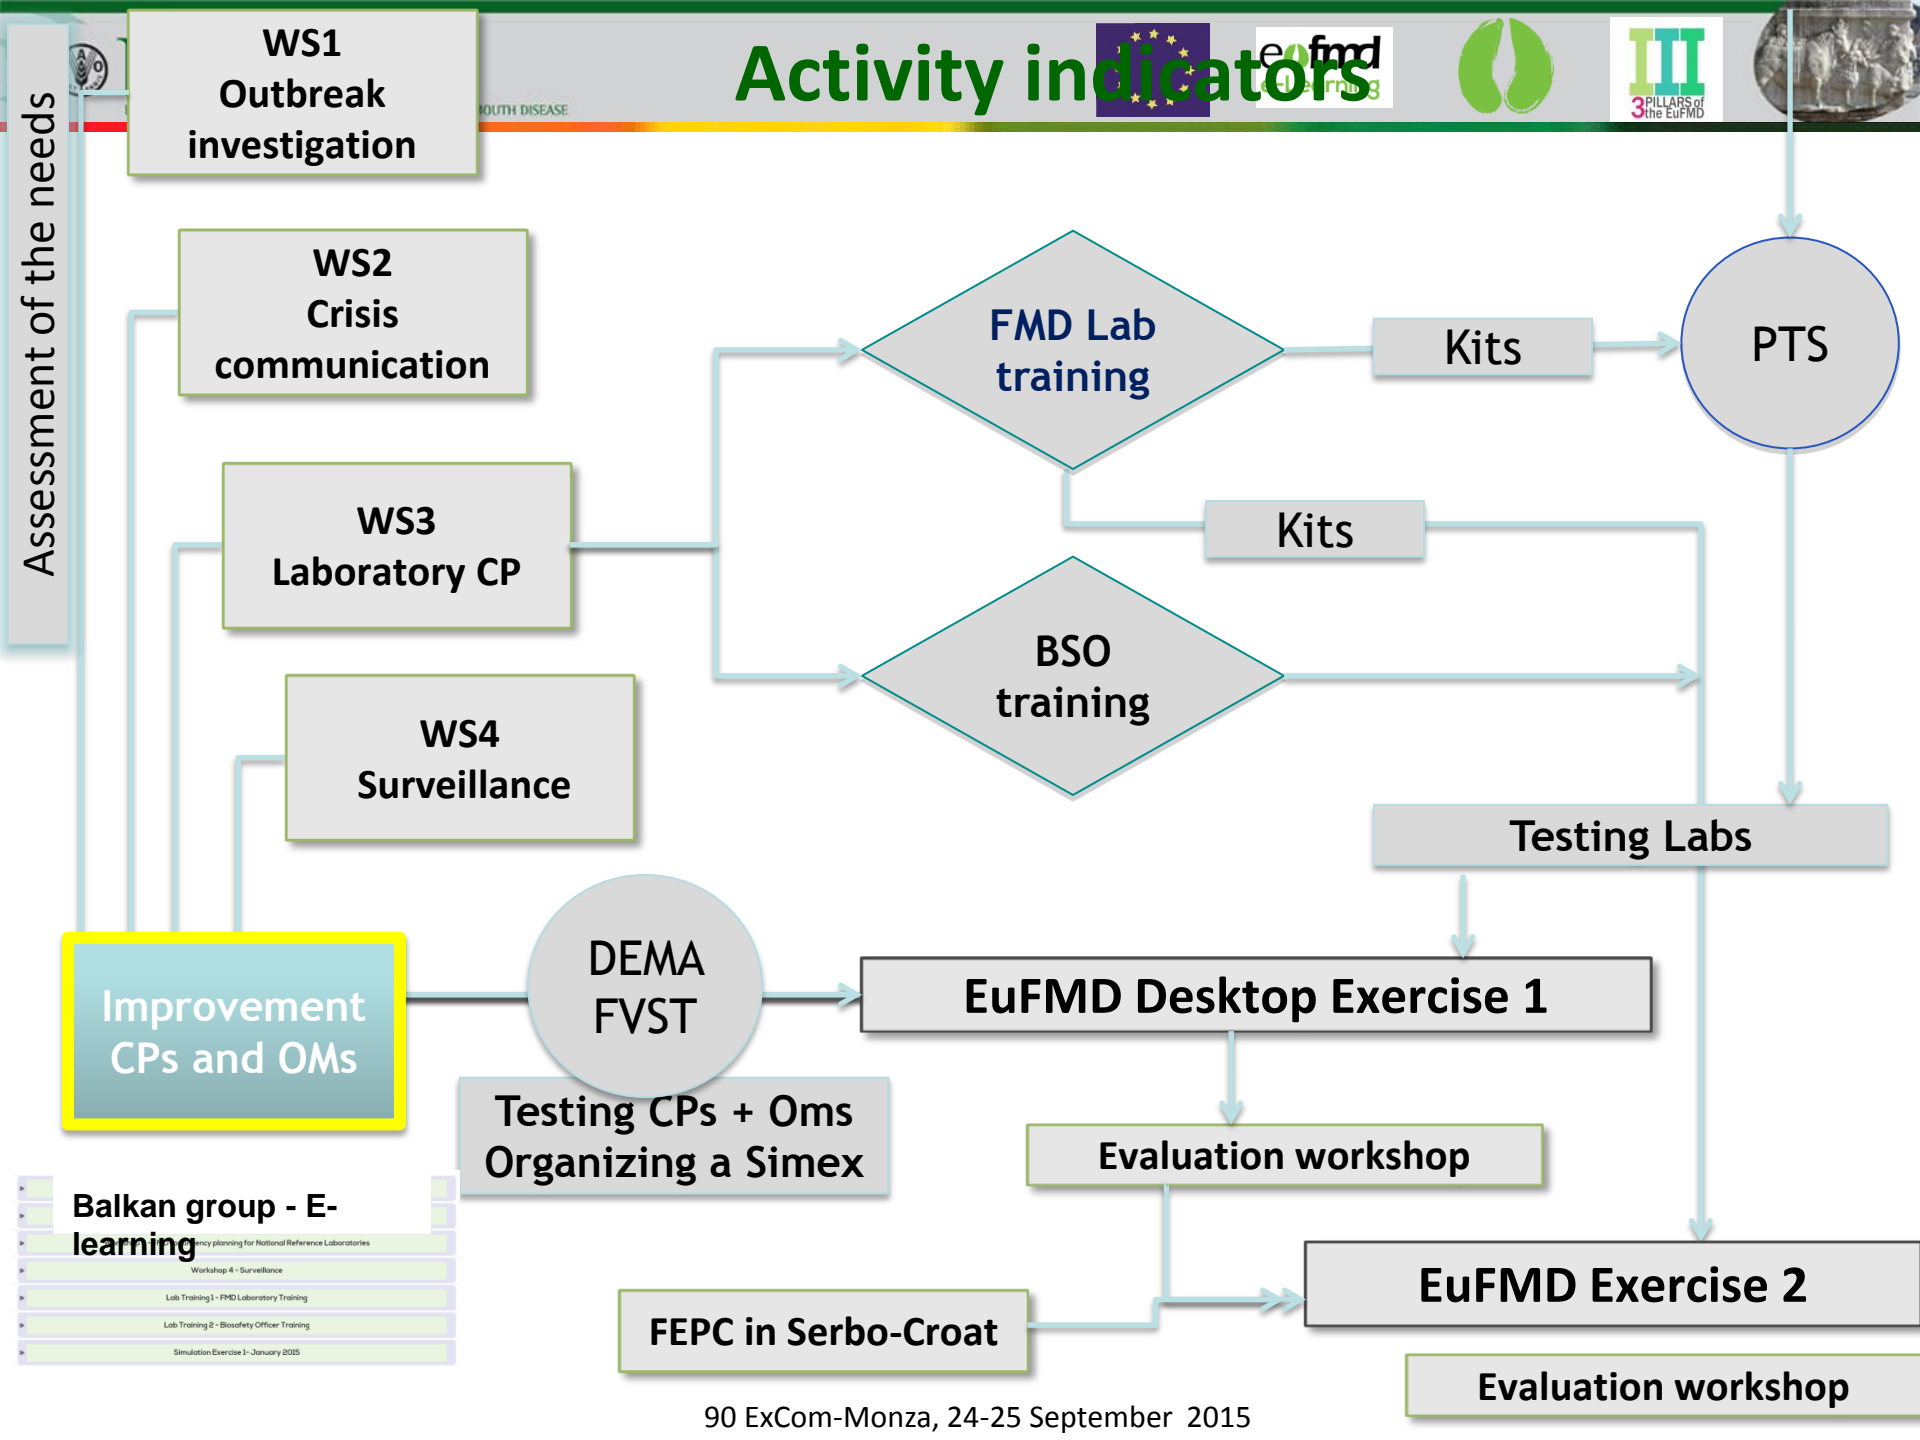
Activity indicators

eufmd e-learning

3 PILLARS of the EuFMD

OUTH DISEASE

Assessment of the needs

WS1
Outbreak investigation

WS2
Crisis communication

WS3
Laboratory CP

WS4
Surveillance

FMD Lab training

Kits

PTS

Kits

BSO training

Testing Labs

Improvement CPs and OMs

DEMA
FVST

EuFMD Desktop Exercise 1

Testing CPs + Oms
Organizing a Simex

Evaluation workshop

Balkan group - E-learning

ency planning for National Reference Laboratories

Workshop 4 - Surveillance

Lab Training 1 - FMD Laboratory Training

Lab Training 2 - Biosafety Officer Training

Simulation Exercise 1 - January 2015

EuFMD Exercise 2

FEPC in Serbo-Croat

Evaluation workshop

90 ExCom-Monza, 24-25 September 2015